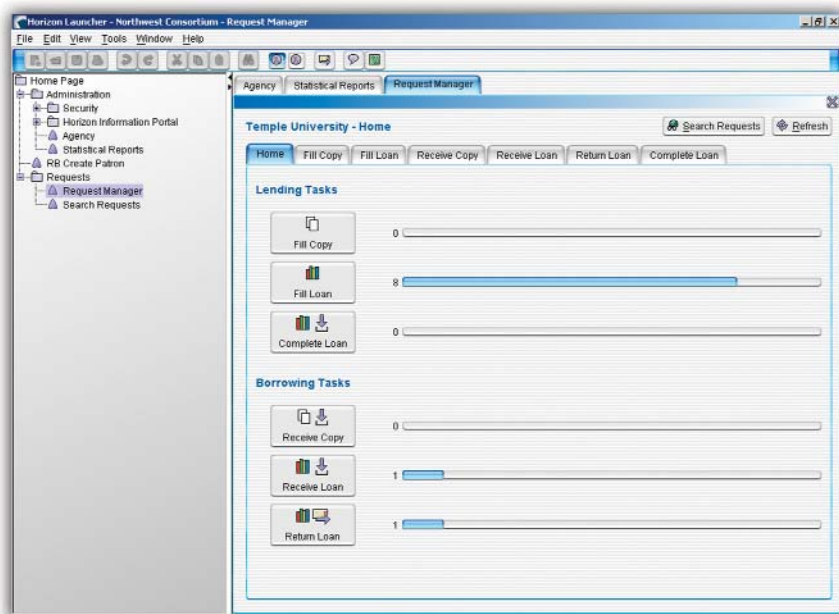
Horizon Launcher - Northwest Consortium - Request Manager

File Edit View Tools Window Help

Home Page
Administration
Security
Horizon Information Portal
Agency
Statistical Reports
RB Create Patron
Requests
Request Manager
Search Requests

Agency | Statistical Reports | Request Manager

Temple University - Home

Search Requests | Refresh

Home | Fill Copy | Fill Loan | Receive Copy | Receive Loan | Return Loan | Complete Loan

Lending Tasks

Fill Copy 0

Fill Loan 8

Complete Loan 0

Borrowing Tasks

Receive Copy 0

Receive Loan 1

Return Loan 1